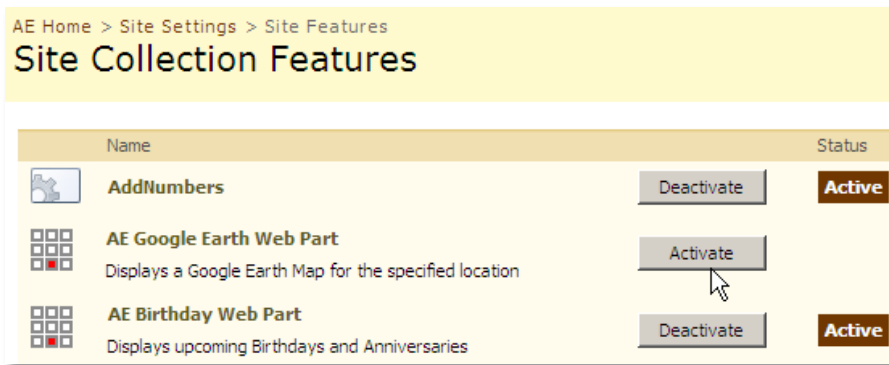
AE Home > Site Settings > Site Features

Site Collection Features

| Name | | Status |
|---|---|---|
| AddNumbers | Deactivate | Active |
| AE Google Earth Web Part<br>Displays a Google Earth Map for the specified location | Activate | |
| AE Birthday Web Part<br>Displays upcoming Birthdays and Anniversaries | Deactivate | Active |